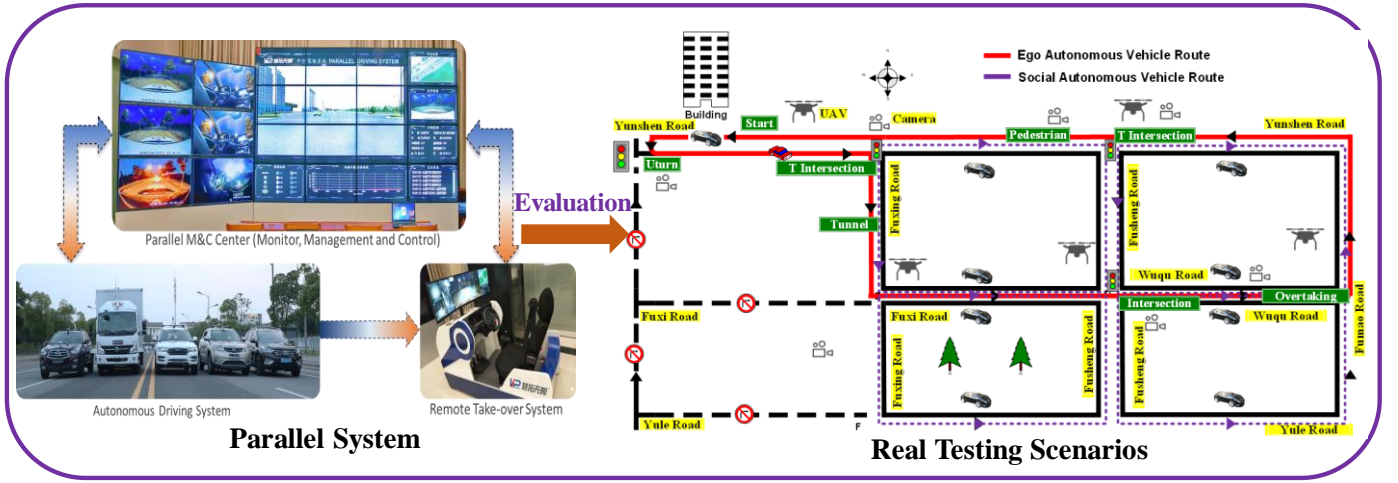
PARALLEL DRIVING SYSTEM

Parallel M&C Center (Monitor, Management and Control)

Autonomous Driving System

Remote Take-over System

Parallel System

Evaluation

Ego Autonomous Vehicle Route

Social Autonomous Vehicle Route

Building

UAV

Camera

Start

Yunshen Road

Uturn

T Intersection

Pedestrian

T Intersection

Yunshen Road

Tunnel

Fuxing Road

Fusheng Road

Wuqu Road

Intersection

Overtaking

Fuxi Road

Fuxi Road

Fuxing Road

Fusheng Road

Fusheng Road

Wuqu Road

Fumao Road

Yule Road

Yule Road

Real Testing Scenarios